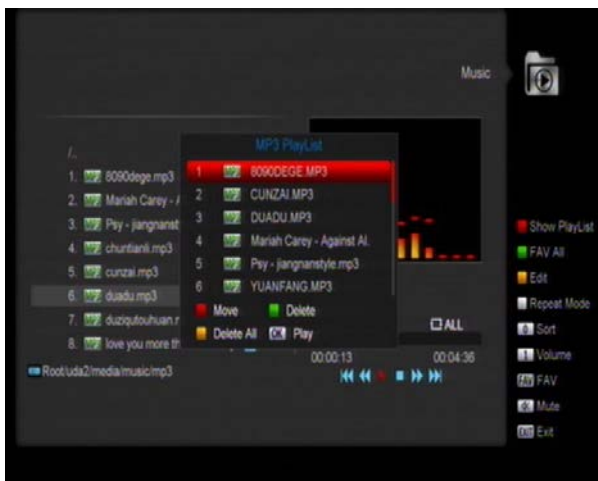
Music

/..
1. 8090dege.mp3
2. Mariah Carey - /
3. Psy - jiangnanst
4. chuntianli.mp3
5. cunzai.mp3
6. duadu.mp3
7. duziqutouhuan.r
8. love you more th

Root/uda2/media/music/mp3

MP3 PlayList
1 8090DEGE.MP3
2 CUNZAI.MP3
3 DUADU.MP3
4 Mariah Carey - Against Al.
5 Psy - jiangnanstyle.mp3
6 YUANFANG.MP3

Move
Delete
Delete All
OK Play

ALL
00:00:13
00:04:36

Show PlayList
FAV All
Edit
Repeat Mode
Sort
Volume
FAV
Mute
Exit